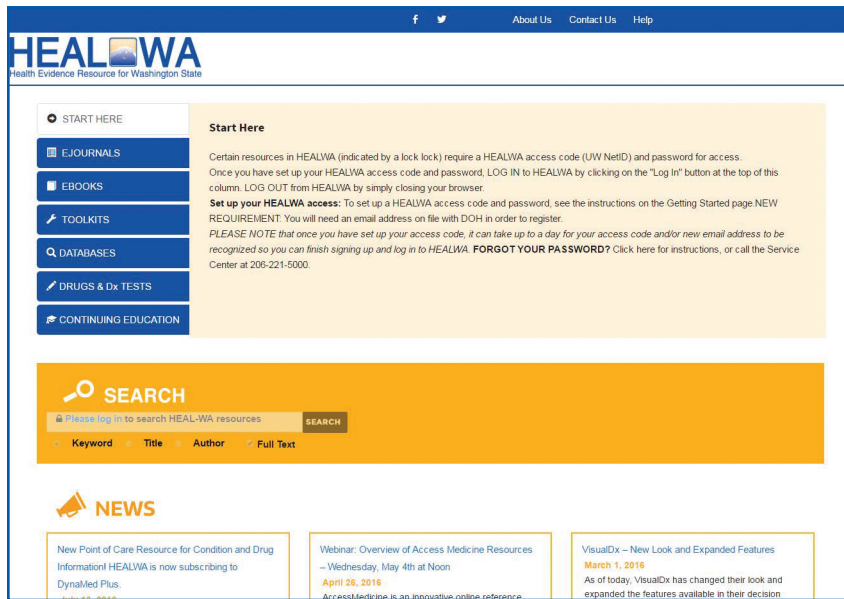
f   About Us   Contact Us   Help

HEALWA
Health Evidence Resource for Washington State

START HERE
EJOURNALS
EBOOKS
TOOLKITS
DATABASES
DRUGS & Dx TESTS
CONTINUING EDUCATION

Start Here

Certain resources in HEALWA (indicated by a lock lock) require a HEALWA access code (UW NetID) and password for access.
Once you have set up your HEALWA access code and password, LOG IN to HEALWA by clicking on the "Log In" button at the top of this column. LOG OUT from HEALWA by simply closing your browser.
**Set up your HEALWA access:** To set up a HEALWA access code and password, see the instructions on the Getting Started page.NEW REQUIREMENT: You will need an email address on file with DOH in order to register.
*PLEASE NOTE that once you have set up your access code, it can take up to a day for your access code and/or new email address to be recognized so you can finish signing up and log in to HEALWA.* **FORGOT YOUR PASSWORD?** Click here for instructions, or call the Service Center at 206-221-5000.

SEARCH
Please log in to search HEAL-WA resources   SEARCH
Keyword   Title   Author   Full Text

NEWS

New Point of Care Resource for Condition and Drug Information! HEALWA is now subscribing to DynaMed Plus.
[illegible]

Webinar: Overview of Access Medicine Resources – Wednesday, May 4th at Noon
April 28, 2016
AccessMedicine is an innovative online reference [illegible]

VisualDx – New Look and Expanded Features
March 1, 2016
As of today, VisualDx has changed their look and expanded the features available in their decision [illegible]